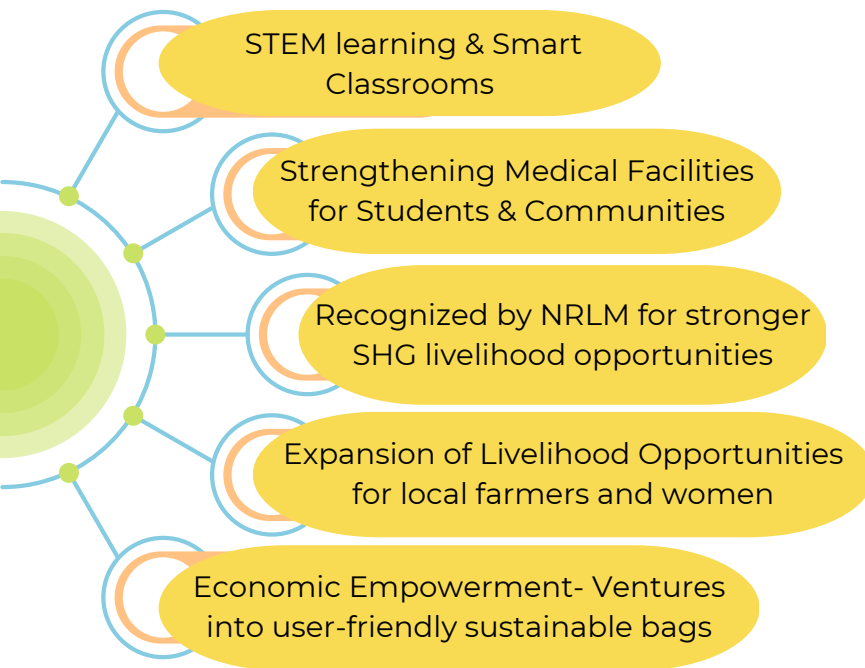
STEM learning & Smart Classrooms

Strengthening Medical Facilities for Students & Communities

Recognized by NRLM for stronger SHG livelihood opportunities

Expansion of Livelihood Opportunities for local farmers and women

Economic Empowerment- Ventures into user-friendly sustainable bags